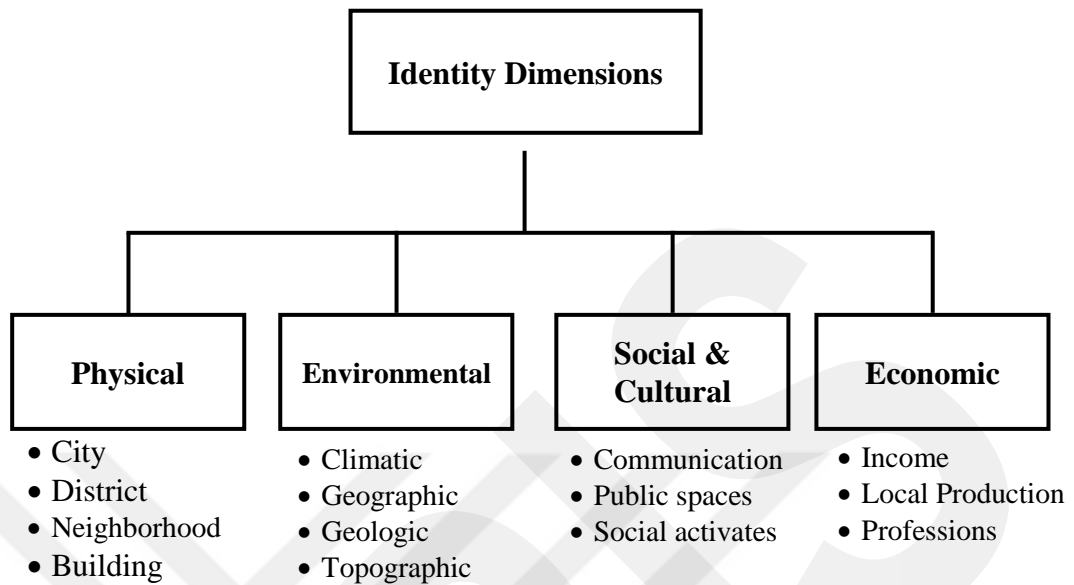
Identity Dimensions

Physical
- City
- District
- Neighborhood
- Building

Environmental
- Climatic
- Geographic
- Geologic
- Topographic

Social & Cultural
- Communication
- Public spaces
- Social activates

Economic
- Income
- Local Production
- Professions